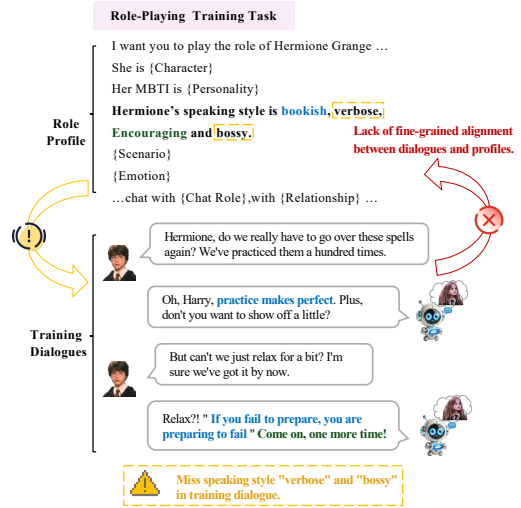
Role-Playing Training Task

Role Profile

I want you to play the role of Hermione Grange …
She is {Character}
Her MBTI is {Personality}
Hermione's speaking style is bookish, verbose, Encouraging and bossy.
{Scenario}
{Emotion}
…chat with {Chat Role},with {Relationship} …

Lack of fine-grained alignment between dialogues and profiles.

Training Dialogues

Hermione, do we really have to go over these spells again? We've practiced them a hundred times.

Oh, Harry, practice makes perfect. Plus, don't you want to show off a little?

But can't we just relax for a bit? I'm sure we've got it by now.

Relax?! " If you fail to prepare, you are preparing to fail " Come on, one more time!

Miss speaking style "verbose" and "bossy" in training dialogue.